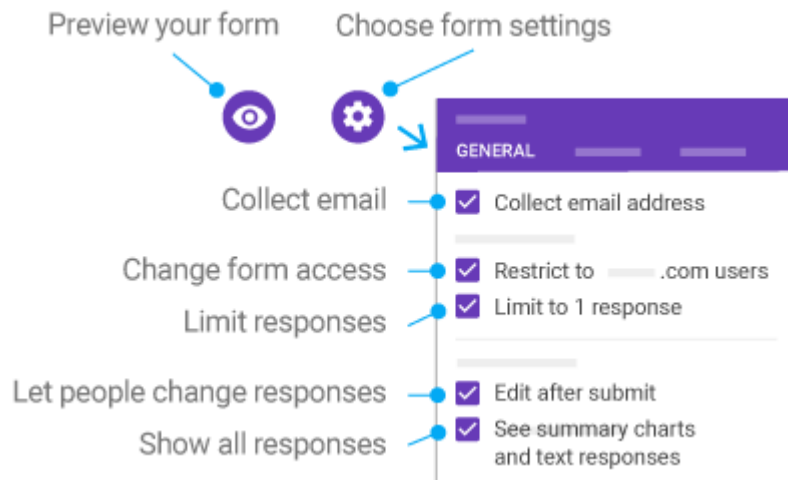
Preview your form

Choose form settings

GENERAL

Collect email

Collect email address

Change form access

Restrict to .com users

Limit responses

Limit to 1 response

Let people change responses

Edit after submit

Show all responses

See summary charts and text responses